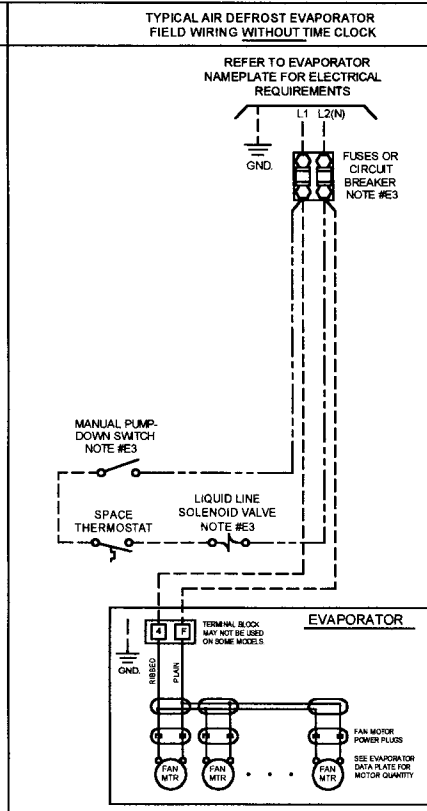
TYPICAL AIR DEFROST EVAPORATOR FIELD WIRING WITHOUT TIME CLOCK

REFER TO EVAPORATOR NAMEPLATE FOR ELECTRICAL REQUIREMENTS

L1 L2(N)

GND.

FUSES OR CIRCUIT BREAKER NOTE #E3

MANUAL PUMP-DOWN SWITCH NOTE #E3

SPACE THERMOSTAT

LIQUID LINE SOLENOID VALVE NOTE #E3

EVAPORATOR

4 F

TERMINAL BLOCK MAY NOT BE USED ON SOME MODELS.

GND.

RIBBED

PLAIN

FAN MOTOR POWER PLUGS

SEE EVAPORATOR DATA PLATE FOR MOTOR QUANTITY

FAN MTR

FAN MTR

FAN MTR